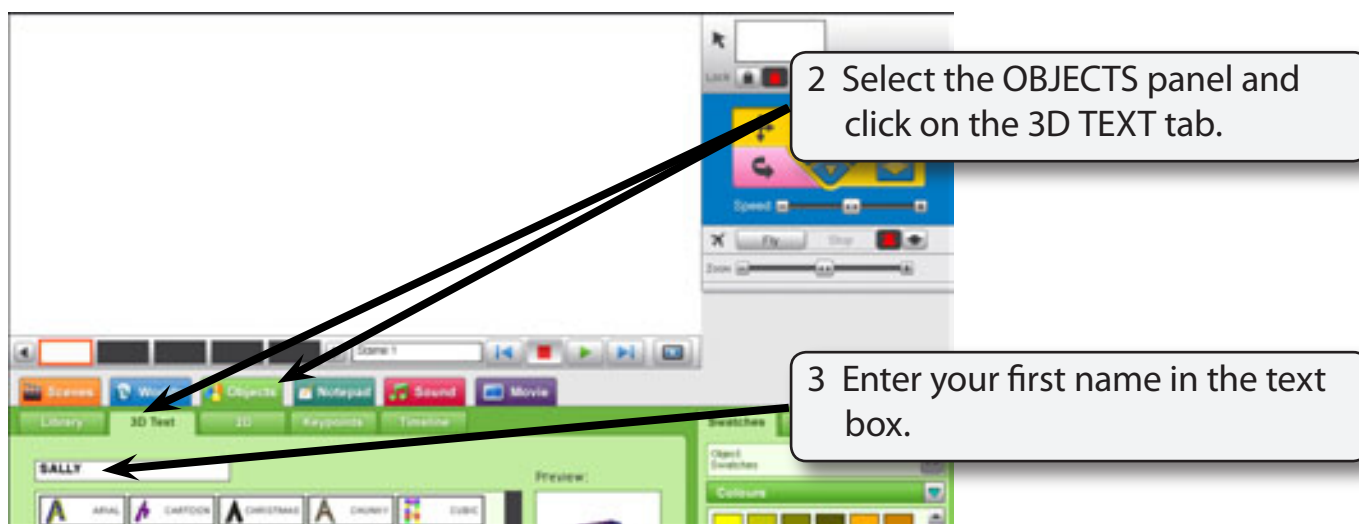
2 Select the OBJECTS panel and click on the 3D TEXT tab.

3 Enter your first name in the text box.

Lock

Speed

Fly

Stop

Zoom

Scene 1

Scenes

World

Objects

Notepad

Sound

Movie

Library

3D Text

3D

Keypoints

Timeline

SALLY

Preview:

ARIAL

CARTOON

CHRISTMAS

CHUNKY

CUBIC

Swatches

Object Swatches

Colours